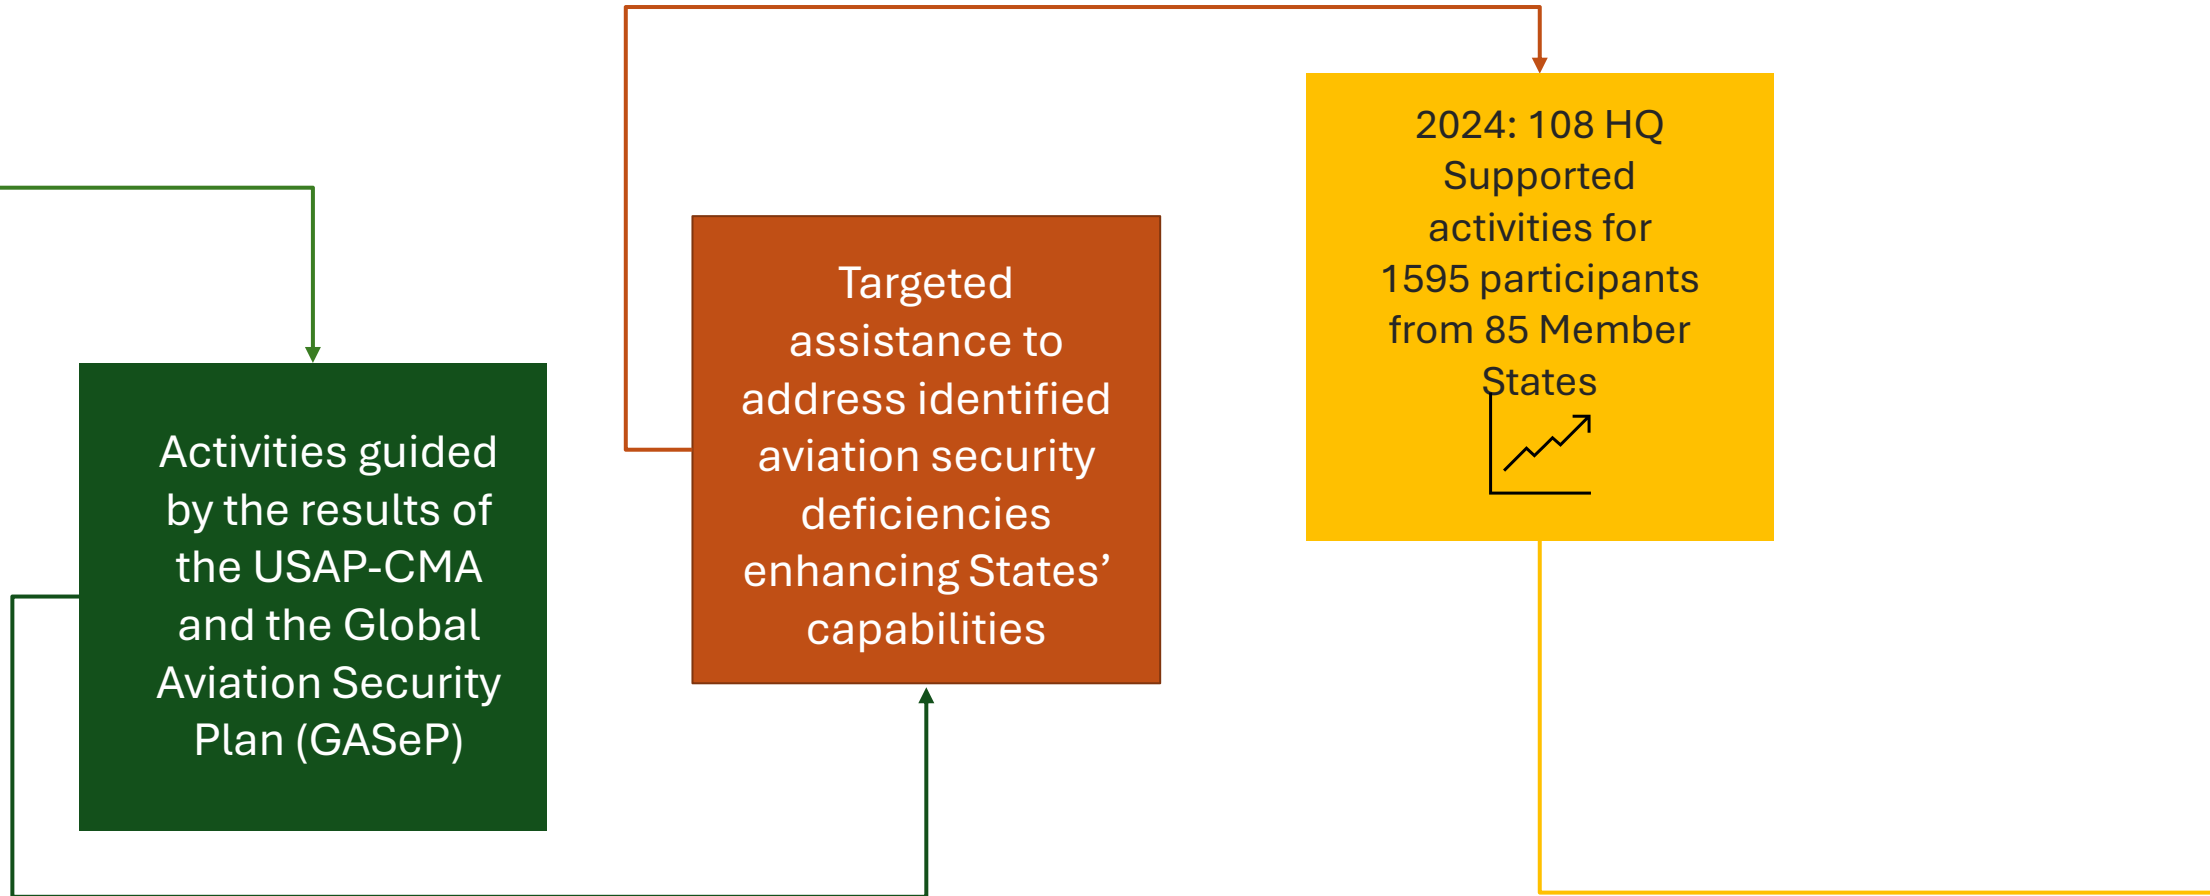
Activities guided by the results of the USAP-CMA and the Global Aviation Security Plan (GASeP)

Targeted assistance to address identified aviation security deficiencies enhancing States' capabilities

2024: 108 HQ Supported activities for 1595 participants from 85 Member States